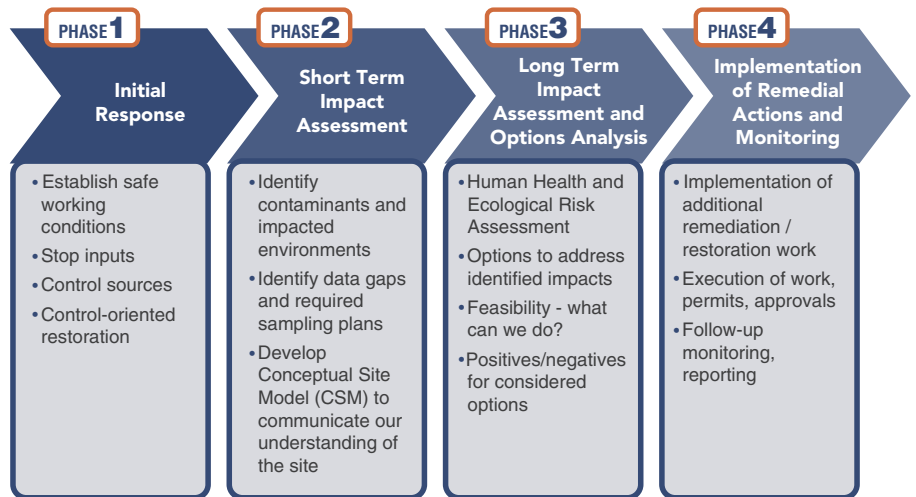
PHASE1

Initial Response

• Establish safe working conditions
• Stop inputs
• Control sources
• Control-oriented restoration

PHASE2

Short Term Impact Assessment

• Identify contaminants and impacted environments
• Identify data gaps and required sampling plans
• Develop Conceptual Site Model (CSM) to communicate our understanding of the site

PHASE3

Long Term Impact Assessment and Options Analysis

• Human Health and Ecological Risk Assessment
• Options to address identified impacts
• Feasibility - what can we do?
• Positives/negatives for considered options

PHASE4

Implementation of Remedial Actions and Monitoring

• Implementation of additional remediation / restoration work
• Execution of work, permits, approvals
• Follow-up monitoring, reporting